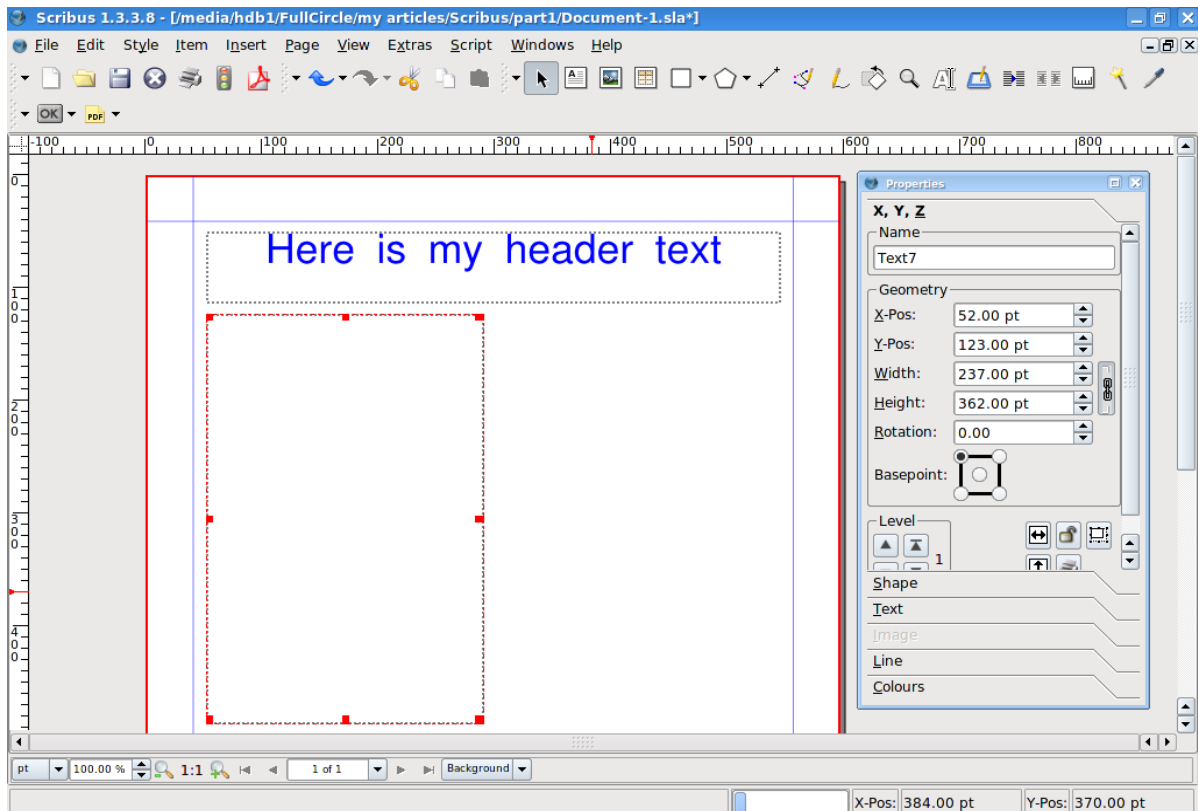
Scribus 1.3.3.8 - [/media/hdb1/FullCircle/my articles/Scribus/part1/Document-1.sla*]

File Edit Style Item Insert Page View Extras Script Windows Help

OK PDF

-100 0 100 200 300 400 500 600 700 800

0
100
200
300
400

Here is my header text

Properties

X, Y, Z

Name

Text7

Geometry

X-Pos: 52.00 pt

Y-Pos: 123.00 pt

Width: 237.00 pt

Height: 362.00 pt

Rotation: 0.00

Basepoint:

Level

1

Shape

Text

Image

Line

Colours

pt 100.00 % 1:1 1 of 1 Background

X-Pos: 384.00 pt Y-Pos: 370.00 pt